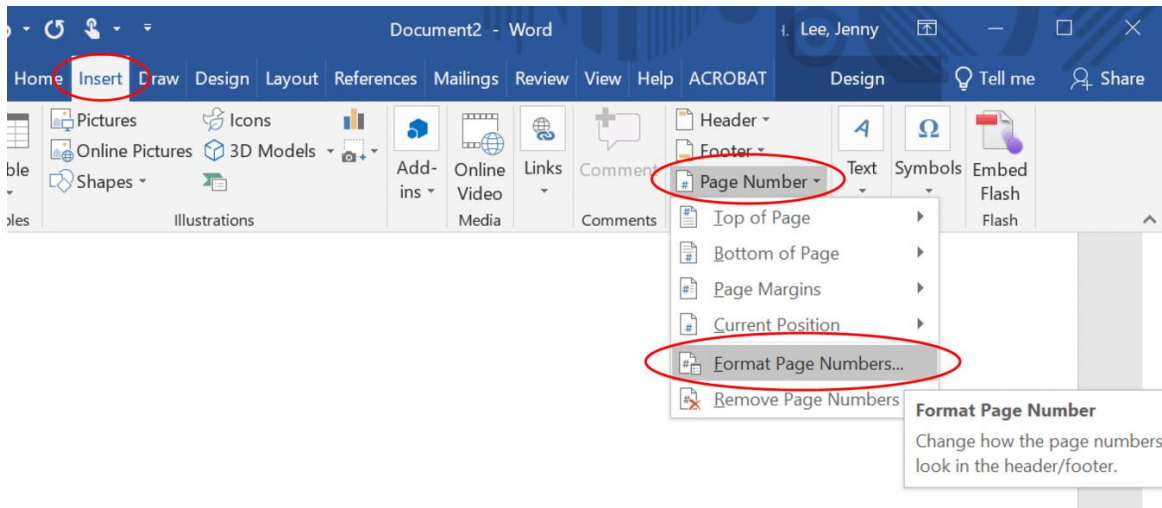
Document2 - Word

Lee, Jenny

Home Insert Draw Design Layout References Mailings Review View Help ACROBAT Design Tell me Share

ble
les

Pictures
Online Pictures
Shapes
Icons
3D Models
Illustrations

Add-ins

Online Video
Media

Links

Comment
Comments

Header
Footer
Page Number

Text

Symbols

Embed Flash
Flash

Top of Page
Bottom of Page
Page Margins
Current Position
Format Page Numbers...
Remove Page Numbers

Format Page Number
Change how the page numbers look in the header/footer.